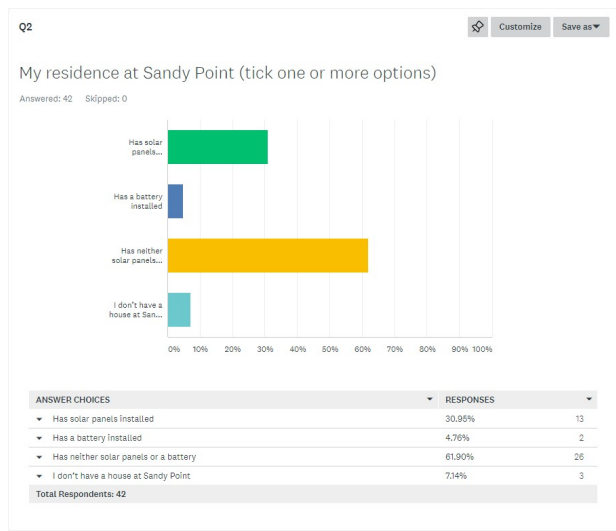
Q2

Customize Save as▾

My residence at Sandy Point (tick one or more options)

Answered: 42 Skipped: 0

Has solar panels...

Has a battery installed

Has neither solar panels...

I don't have a house at San...

0% 10% 20% 30% 40% 50% 60% 70% 80% 90% 100%

| ANSWER CHOICES | RESPONSES | |
|---|---|---|
| Has solar panels installed | 30.95% | 13 |
| Has a battery installed | 4.76% | 2 |
| Has neither solar panels or a battery | 61.90% | 26 |
| I don't have a house at Sandy Point | 7.14% | 3 |
| Total Respondents: 42 | | |